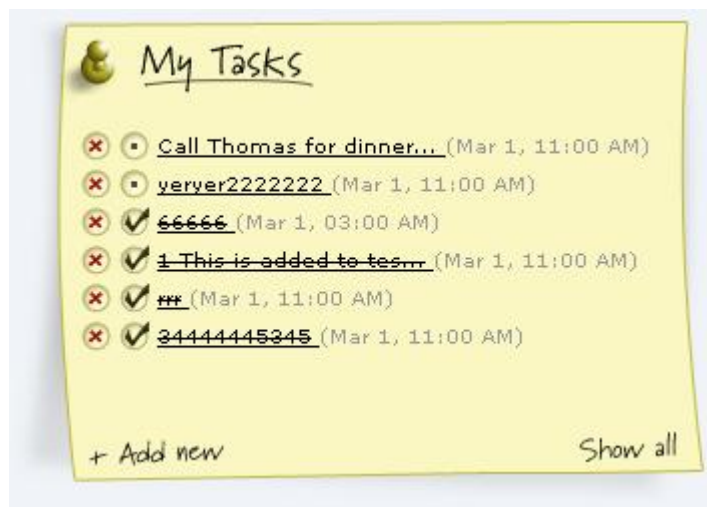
My Tasks

Call Thomas for dinner... (Mar 1, 11:00 AM)
yeryer2222222 (Mar 1, 11:00 AM)
~~66666~~ (Mar 1, 03:00 AM)
~~1 This is added to tes...~~ (Mar 1, 11:00 AM)
~~rrr~~ (Mar 1, 11:00 AM)
~~34444445345~~ (Mar 1, 11:00 AM)

+ Add new

Show all